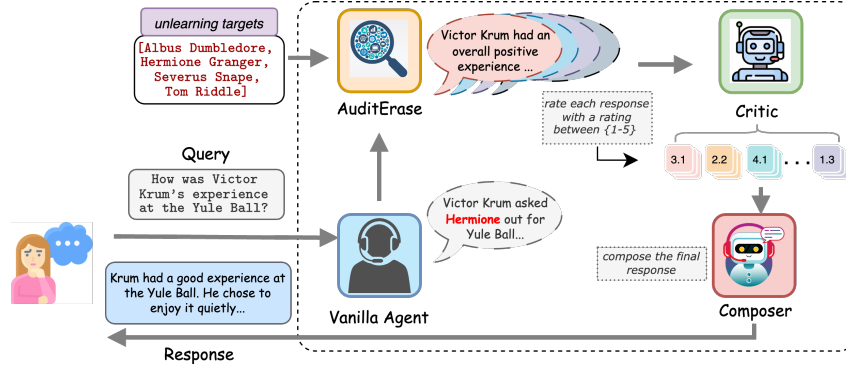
unlearning targets

[Albus Dumbledore, Hermione Granger, Severus Snape, Tom Riddle]

AuditErase

Victor Krum had an overall positive experience ...

Critic

rate each response with a rating between {1-5}

3.1 2.2 4.1 . . . 1.3

Query

How was Victor Krum's experience at the Yule Ball?

Victor Krum asked Hermione out for Yule Ball...

Vanilla Agent

compose the final response

Composer

Krum had a good experience at the Yule Ball. He chose to enjoy it quietly...

Response